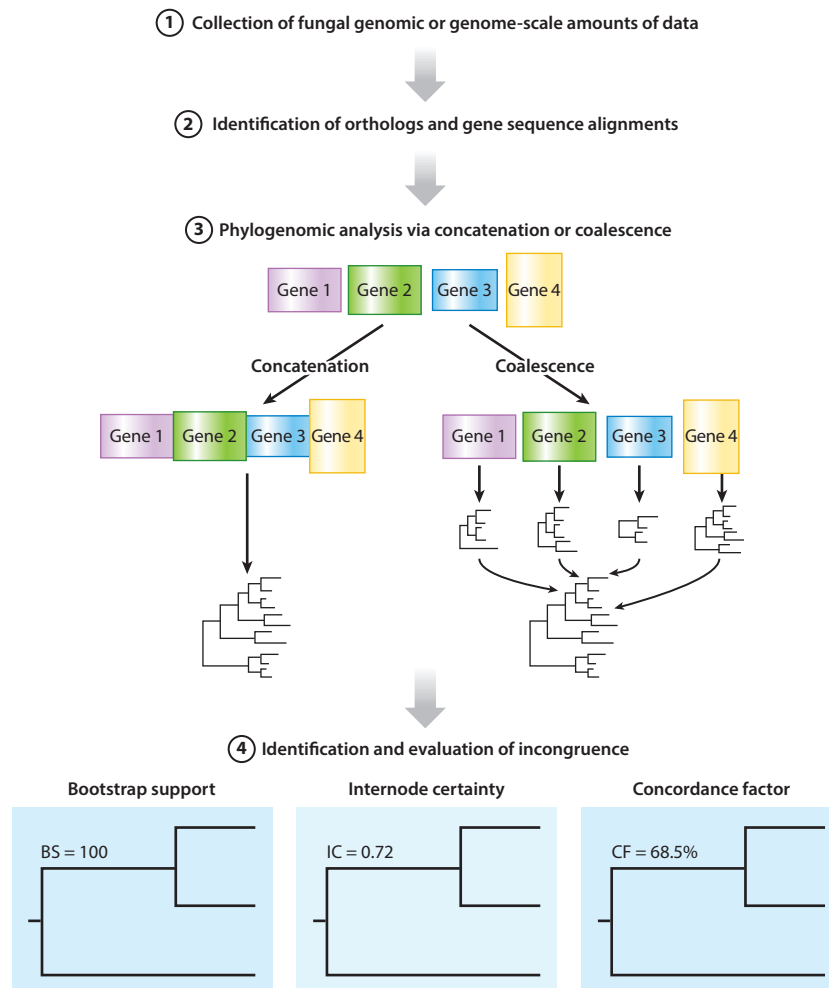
1 Collection of fungal genomic or genome-scale amounts of data

2 Identification of orthologs and gene sequence alignments

3 Phylogenomic analysis via concatenation or coalescence

Gene 1 Gene 2 Gene 3 Gene 4

Concatenation

Coalescence

Gene 1 Gene 2 Gene 3 Gene 4

Gene 1 Gene 2 Gene 3 Gene 4

4 Identification and evaluation of incongruence

Bootstrap support

BS = 100

Internode certainty

IC = 0.72

Concordance factor

CF = 68.5%